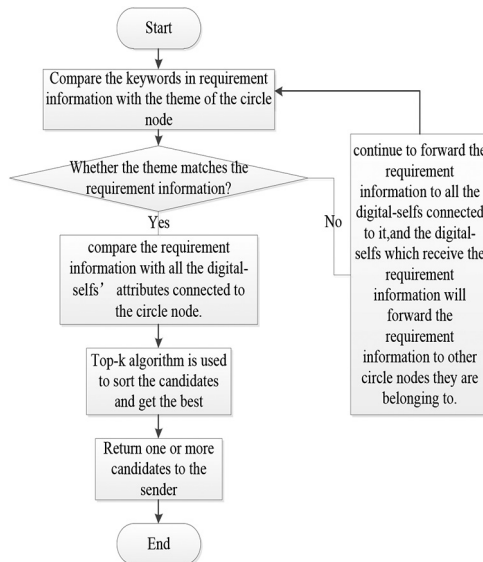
Start

Compare the keywords in requirement information with the theme of the circle node

Whether the theme matches the requirement information?

Yes

No

compare the requirement information with all the digital-selfs' attributes connected to the circle node.

Top-k algorithm is used to sort the candidates and get the best

Return one or more candidates to the sender

End

continue to forward the requirement information to all the digital-selfs connected to it,and the digital-selfs which receive the requirement information will forward the requirement information to other circle nodes they are belonging to.